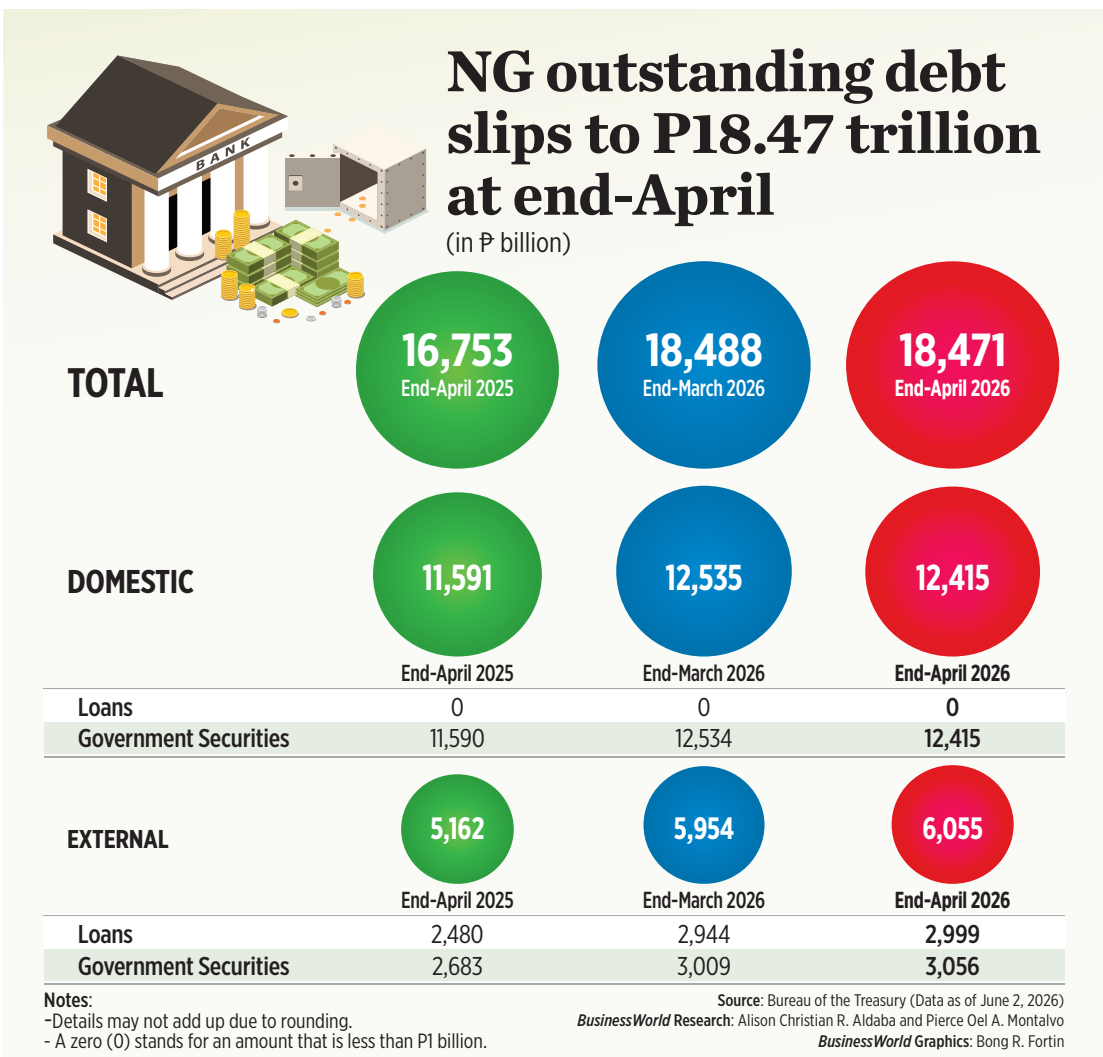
BANK

NG outstanding debt slips to P18.47 trillion at end-April

(in ₱ billion)

TOTAL

16,753
End-April 2025

18,488
End-March 2026

18,471
End-April 2026

DOMESTIC

11,591

12,535

12,415

| | End-April 2025 | End-March 2026 | End-April 2026 |
|---|---|---|---|
| Loans | 0 | 0 | 0 |
| Government Securities | 11,590 | 12,534 | 12,415 |

EXTERNAL

5,162

5,954

6,055

| | End-April 2025 | End-March 2026 | End-April 2026 |
|---|---|---|---|
| Loans | 2,480 | 2,944 | 2,999 |
| Government Securities | 2,683 | 3,009 | 3,056 |

Notes:
-Details may not add up due to rounding.
- A zero (0) stands for an amount that is less than P1 billion.

Source: Bureau of the Treasury (Data as of June 2, 2026)
BusinessWorld Research: Alison Christian R. Aldaba and Pierce Oel A. Montalvo
BusinessWorld Graphics: Bong R. Fortin